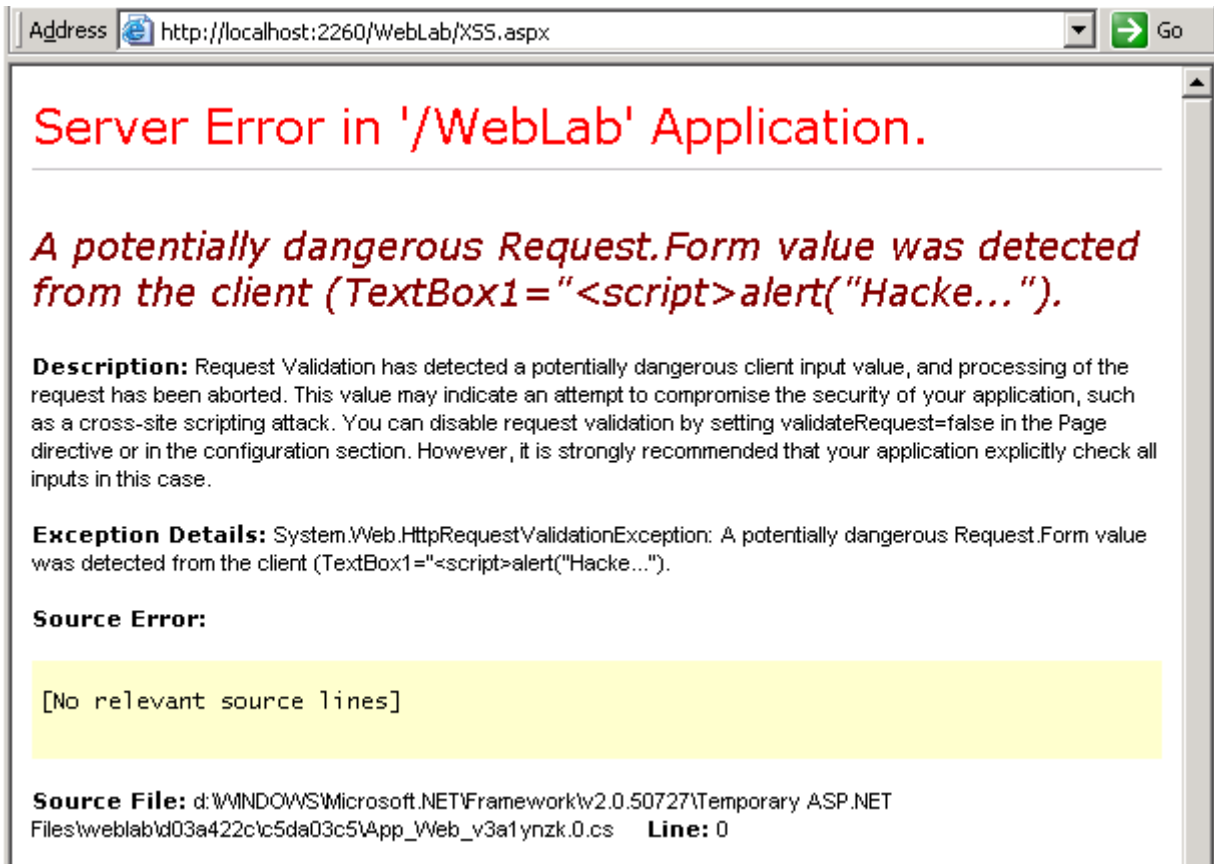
Address http://localhost:2260/WebLab/XSS.aspx Go

Server Error in '/WebLab' Application.

A potentially dangerous Request.Form value was detected from the client (TextBox1="<script>alert("Hacke...").

Description: Request Validation has detected a potentially dangerous client input value, and processing of the request has been aborted. This value may indicate an attempt to compromise the security of your application, such as a cross-site scripting attack. You can disable request validation by setting validateRequest=false in the Page directive or in the configuration section. However, it is strongly recommended that your application explicitly check all inputs in this case.

Exception Details: System.Web.HttpRequestValidationException: A potentially dangerous Request.Form value was detected from the client (TextBox1="<script>alert("Hacke...").

Source Error:

[No relevant source lines]

Source File: d:\WINDOWS\Microsoft.NET\Framework\v2.0.50727\Temporary ASP.NET Files\weblab\d03a422c\c5da03c5\App_Web_v3a1ynzk.0.cs Line: 0